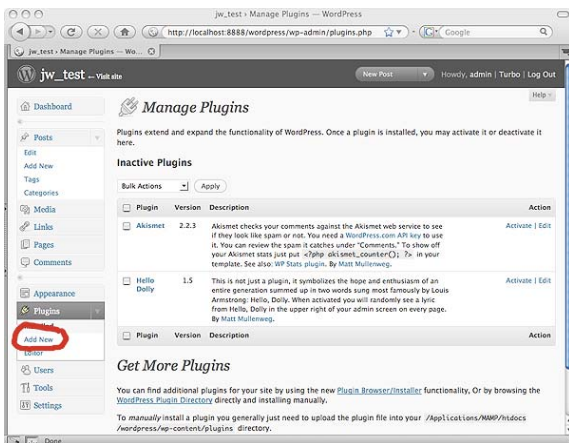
jw_test › Manage Plugins — WordPress

http://localhost:8888/wordpress/wp-admin/plugins.php

Google

jw_test › Manage Plugins — Wo...

jw_test — Visit site

New Post

Howdy, admin | Turbo | Log Out

Help

Dashboard

Posts

Edit

Add New

Tags

Categories

Media

Links

Pages

Comments

Appearance

Plugins

Add New

Editor

Users

Tools

Settings

Manage Plugins

Plugins extend and expand the functionality of WordPress. Once a plugin is installed, you may activate it or deactivate it here.

Inactive Plugins

Bulk Actions

Apply

| Plugin | Version | Description | Action |
|---|---|---|---|
| Akismet | 2.2.3 | Akismet checks your comments against the Akismet web service to see if they look like spam or not. You need a WordPress.com API key to use it. You can review the spam it catches under "Comments." To show off your Akismet stats just put <?php akismet_counter(); ?> in your template. See also: WP Stats plugin. By Matt Mullenweg. | Activate \| Edit |
| Hello Dolly | 1.5 | This is not just a plugin, it symbolizes the hope and enthusiasm of an entire generation summed up in two words sung most famously by Louis Armstrong: Hello, Dolly. When activated you will randomly see a lyric from Hello, Dolly in the upper right of your admin screen on every page. By Matt Mullenweg. | Activate \| Edit |
| Plugin | Version | Description | Action |

Get More Plugins

You can find additional plugins for your site by using the new Plugin Browser/Installer functionality, Or by browsing the WordPress Plugin Directory directly and installing manually.

To manually install a plugin you generally just need to upload the plugin file into your /Applications/MAMP/htdocs/wordpress/wp-content/plugins directory.

Done